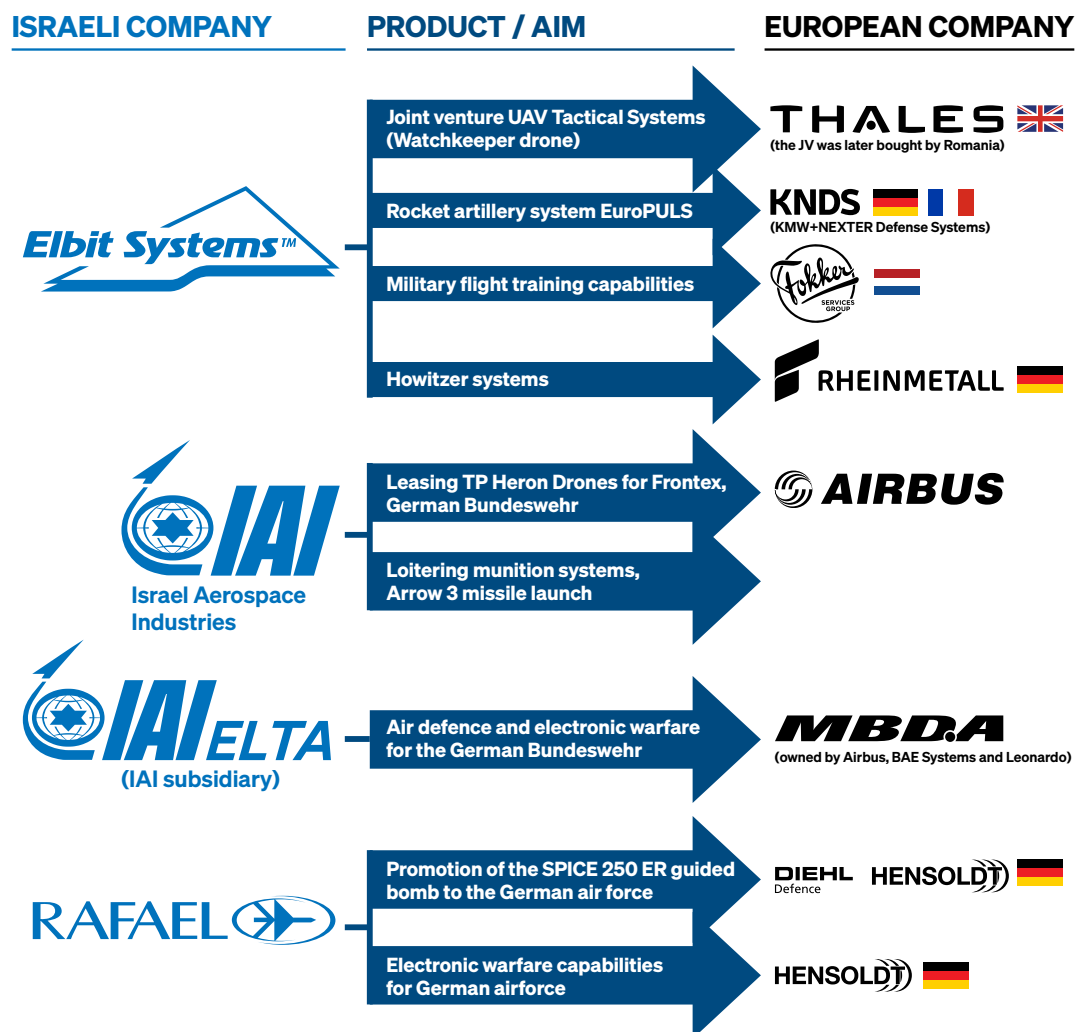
ISRAELI COMPANY

PRODUCT / AIM

EUROPEAN COMPANY

Elbit Systems™

Joint venture UAV Tactical Systems (Watchkeeper drone)

THALES
(the JV was later bought by Romania)

Rocket artillery system EuroPULS

KNDS
(KMW+NEXTER Defense Systems)

Military flight training capabilities

Fokker SERVICES GROUP

Howitzer systems

RHEINMETALL

IAI
Israel Aerospace Industries

Leasing TP Heron Drones for Frontex, German Bundeswehr

AIRBUS

Loitering munition systems, Arrow 3 missile launch

IAI ELTA
(IAI subsidiary)

Air defence and electronic warfare for the German Bundeswehr

MBDA
(owned by Airbus, BAE Systems and Leonardo)

RAFAEL

Promotion of the SPICE 250 ER guided bomb to the German air force

DIEHL Defence

HENSOLDT

Electronic warfare capabilities for German airforce

HENSOLDT